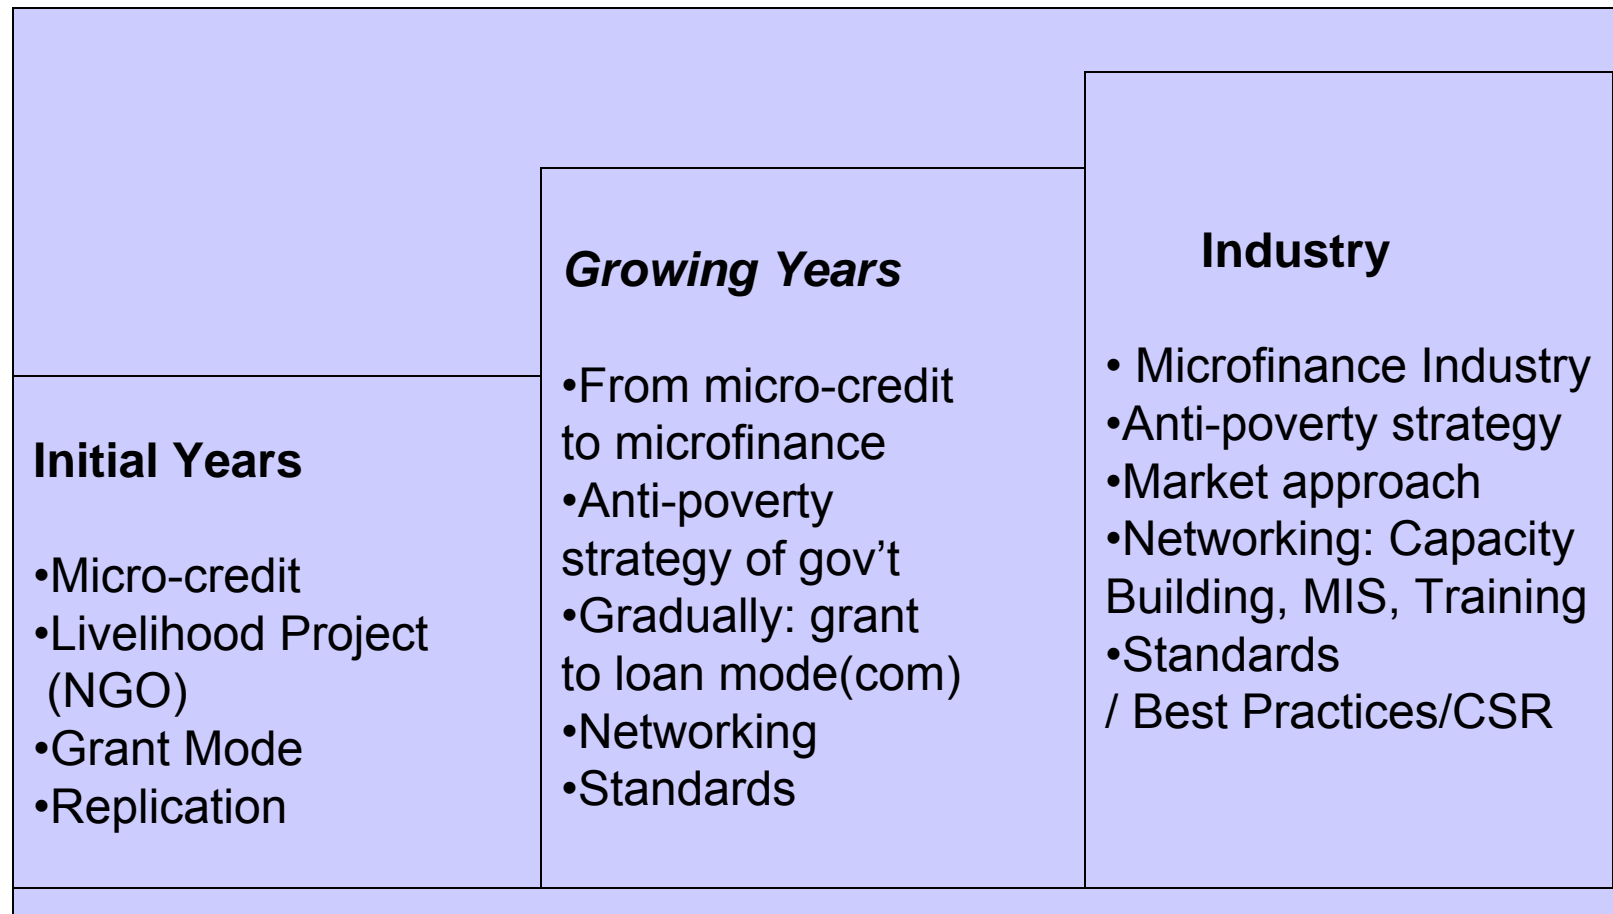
**Initial Years**

•Micro-credit
•Livelihood Project (NGO)
•Grant Mode
•Replication

*Growing Years*

•From micro-credit to microfinance
•Anti-poverty strategy of gov't
•Gradually: grant to loan mode(com)
•Networking
•Standards

**Industry**

• Microfinance Industry
•Anti-poverty strategy
•Market approach
•Networking: Capacity Building, MIS, Training
•Standards / Best Practices/CSR